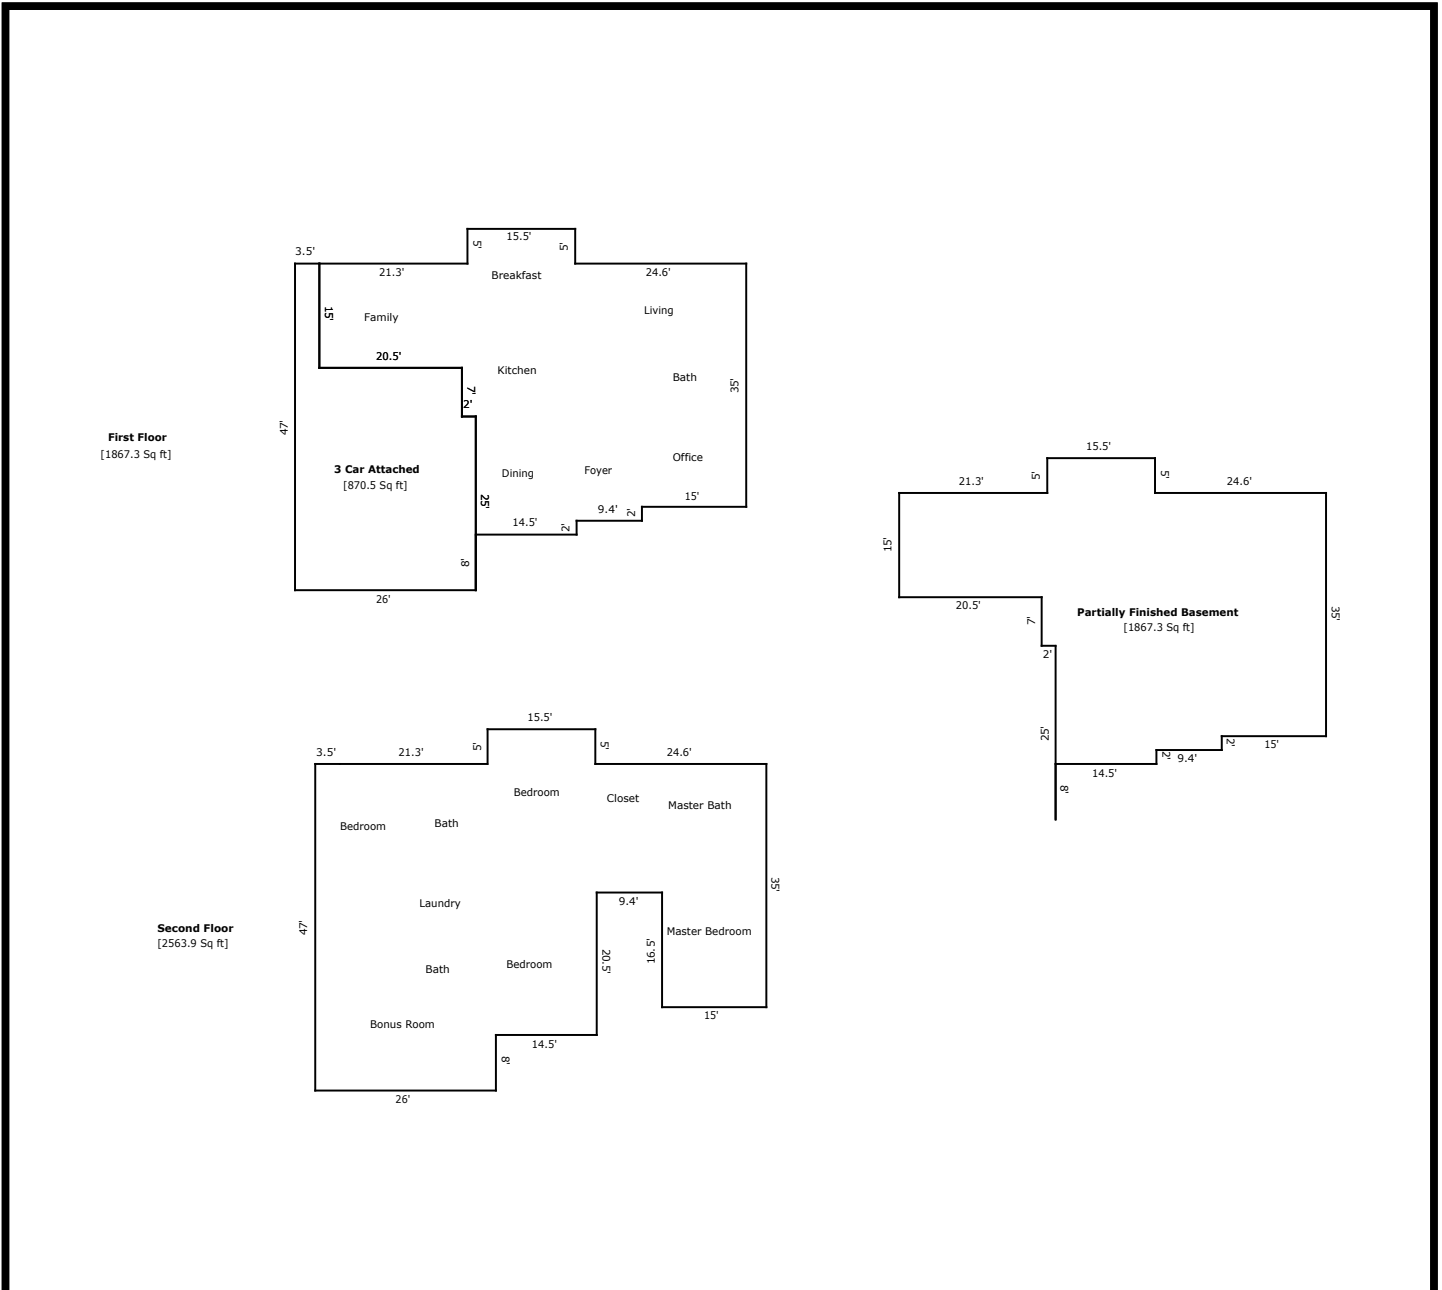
15.5'
5'
5'
3.5'
21.3'
Breakfast
24.6'
15'
Family
Living
20.5'
Kitchen
7
Bath
35'
2'
47'
First Floor
[1867.3 Sq ft]
3 Car Attached
[870.5 Sq ft]
Dining
Foyer
Office
25'
15'
9.4'
2'
14.5'
2'
8'
26'

15.5'
5'
5'
21.3'
24.6'
15'
20.5'
Partially Finished Basement
[1867.3 Sq ft]
35'
7'
2'
25'
2'
15'
2'
9.4'
14.5'
8'

15.5'
3.5'
21.3'
5'
5'
24.6'
Bedroom
Closet
Master Bath
Bedroom
Bath
35'
Laundry
9.4'
Second Floor
[2563.9 Sq ft]
47'
Master Bedroom
16.5'
20.5'
Bath
Bedroom
15'
Bonus Room
14.5'
8'
26'